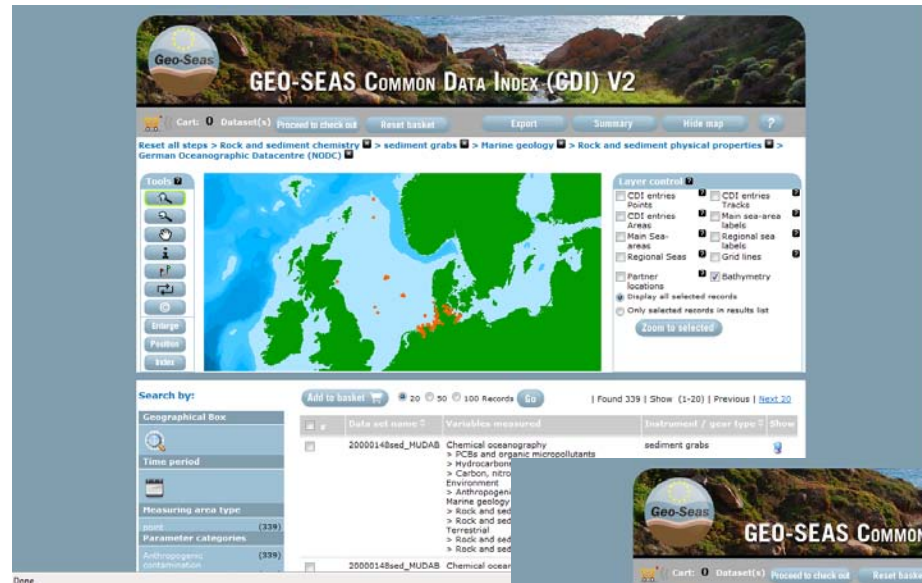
Geo-Seas

GEO-SEAS COMMON DATA INDEX (CDI) V2

Cart: 0 Dataset(s) Proceed to check out Reset basket Export Summary Hide map ?

Reset all steps > Rock and sediment chemistry > sediment grabs > Marine geology > Rock and sediment physical properties > German Oceanographic Datacentre (NODC)

Tools ?

Enlarge
Position
Index

Layer control ?

CDI entries Points
CDI entries Tracks
CDI entries Areas
Main sea-area labels
Main Sea-areas
Regional sea labels
Regional Seas
Grid lines
Partner locations
Bathymetry
Display all selected records
Only selected records in results list
Zoom to selected

Search by:

Geographical Box

Time period

Measuring area type

point (339)

Parameter categories

Anthropogenic contamination (339)

Add to basket 20 50 100 Records Go | Found 339 | Show (1-20) | Previous | Next 20

| # | Data set name | Variables measured | Instrument / gear type | Show |
|---|---|---|---|---|
| | 20000148sed_MUDAB | Chemical oceanography > PCBs and organic micropollutants > Hydrocarbons > Carbon, nitro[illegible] Environment > Anthropogeni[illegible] Marine geology > Rock and sed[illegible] > Rock and sed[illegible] Terrestrial > Rock and sed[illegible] > Rock and sed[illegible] | sediment grabs | |
| | 20000148sed_MUDAB | Chemical ocean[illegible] | | |

Geo-Seas

GEO-SEAS COMMON

Cart: 0 Dataset(s) Proceed to check out Reset bask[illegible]

Done